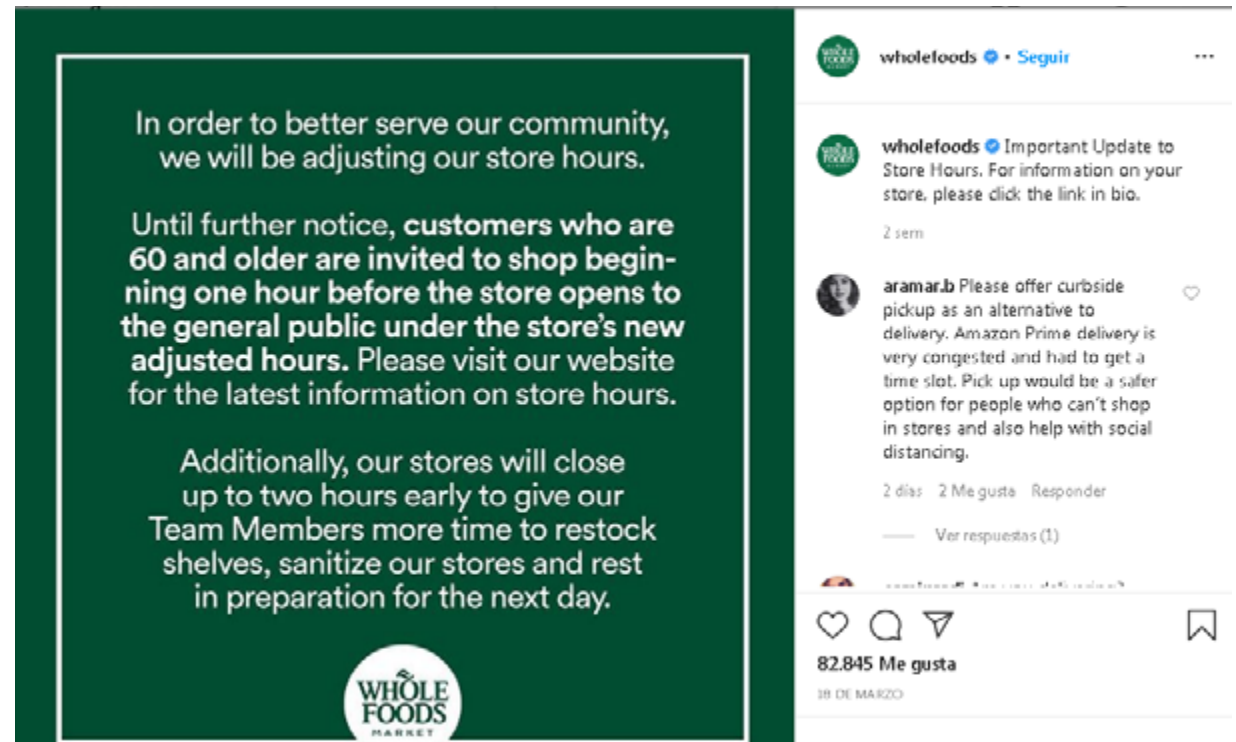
In order to better serve our community, we will be adjusting our store hours.

Until further notice, **customers who are 60 and older are invited to shop beginning one hour before the store opens to the general public under the store's new adjusted hours.** Please visit our website for the latest information on store hours.

Additionally, our stores will close up to two hours early to give our Team Members more time to restock shelves, sanitize our stores and rest in preparation for the next day.

WHOLE FOODS MARKET

wholefoods • Seguir

wholefoods Important Update to Store Hours. For information on your store, please click the link in bio.

2 sem

aramar.b Please offer curbside pickup as an alternative to delivery. Amazon Prime delivery is very congested and had to get a time slot. Pick up would be a safer option for people who can't shop in stores and also help with social distancing.

2 días 2 Me gusta Responder

Ver respuestas (1)

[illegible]

82.845 Me gusta

18 DE MARZO